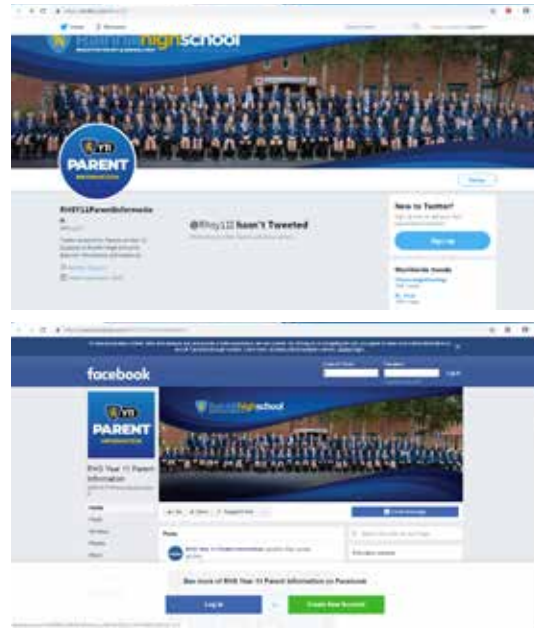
Rainhill high school

Y11

PARENT

INFORMATION

Follow

RHSY11ParentInformation

@RhsY11 hasn't Tweeted

New to Twitter?

Sign up

Worldwide trends

facebook

Log In

Y11

PARENT

INFORMATION

Rainhill high school

RHS Year 11 Parent Information

Home

Posts

Send Message

See more of RHS Year 11 Parent Information on Facebook

Log In

or

Create New Account